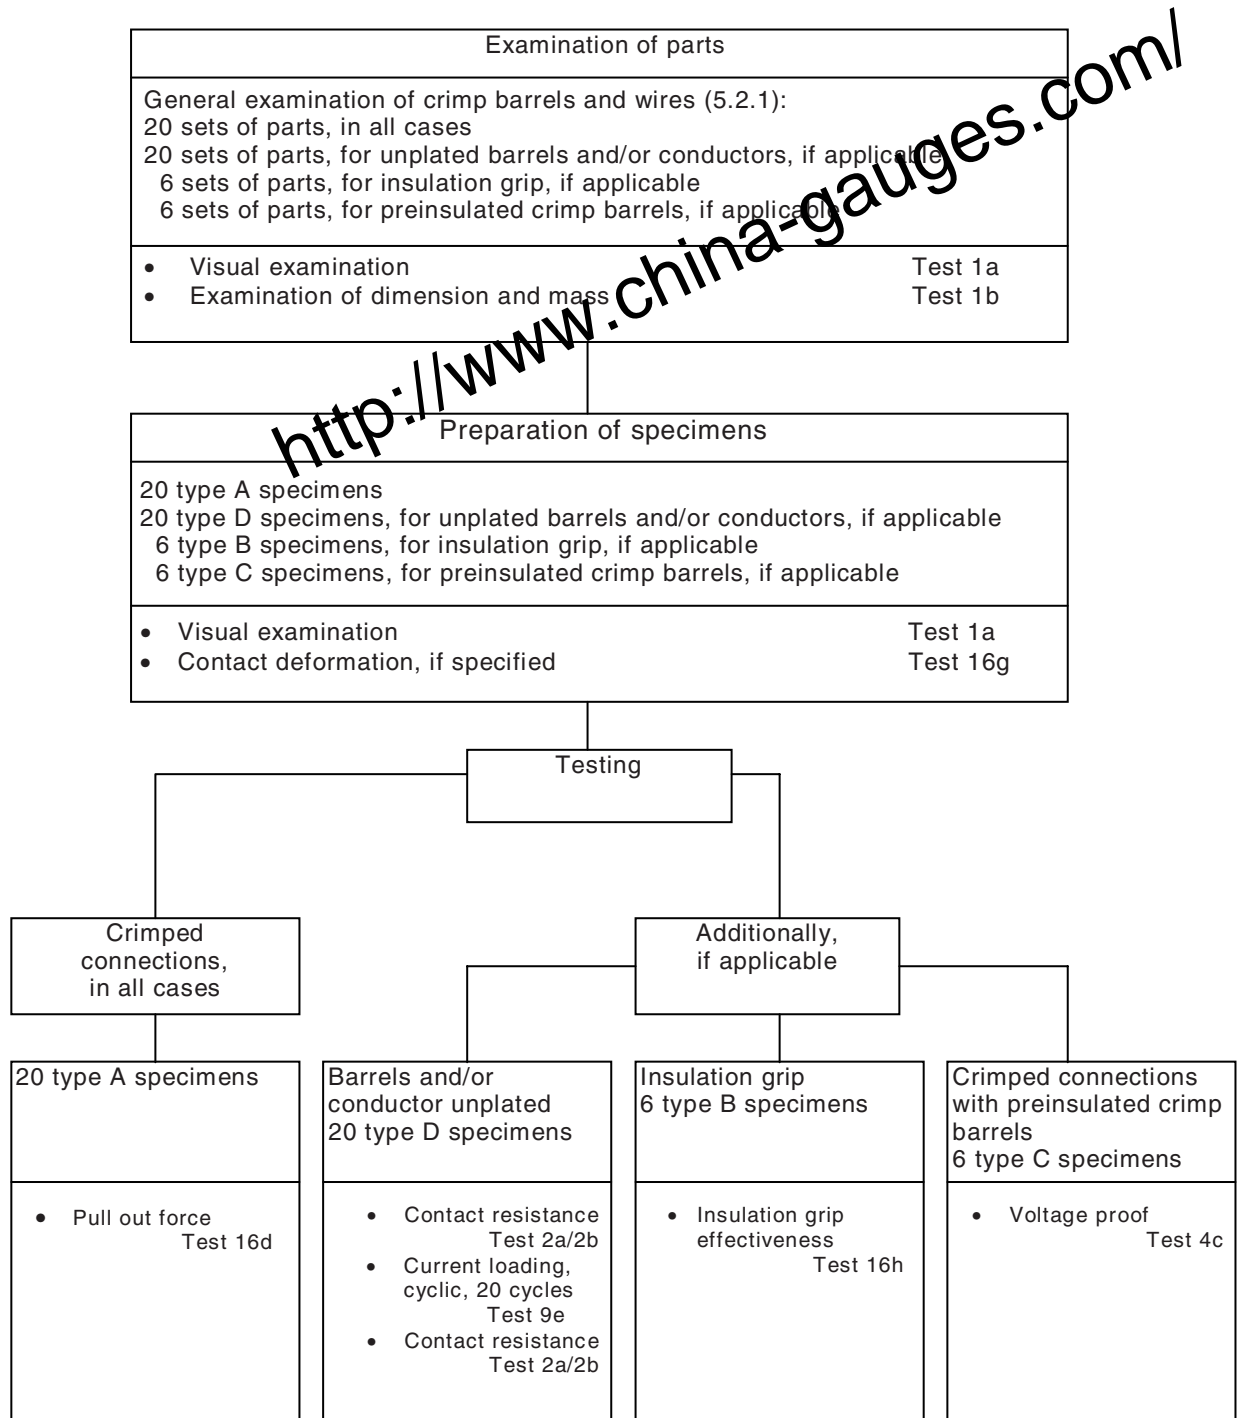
Examination of parts

General examination of crimp barrels and wires (5.2.1):
20 sets of parts, in all cases
20 sets of parts, for unplated barrels and/or conductors, if applicable
6 sets of parts, for insulation grip, if applicable
6 sets of parts, for preinsulated crimp barrels, if applicable

• Visual examination Test 1a
• Examination of dimension and mass Test 1b

http://www.china-gauges.com/

Preparation of specimens

20 type A specimens
20 type D specimens, for unplated barrels and/or conductors, if applicable
6 type B specimens, for insulation grip, if applicable
6 type C specimens, for preinsulated crimp barrels, if applicable

• Visual examination Test 1a
• Contact deformation, if specified Test 16g

Testing

Crimped connections, in all cases

Additionally, if applicable

20 type A specimens

• Pull out force Test 16d

Barrels and/or conductor unplated 20 type D specimens

• Contact resistance Test 2a/2b
• Current loading, cyclic, 20 cycles Test 9e
• Contact resistance Test 2a/2b

Insulation grip 6 type B specimens

• Insulation grip effectiveness Test 16h

Crimped connections with preinsulated crimp barrels 6 type C specimens

• Voltage proof Test 4c